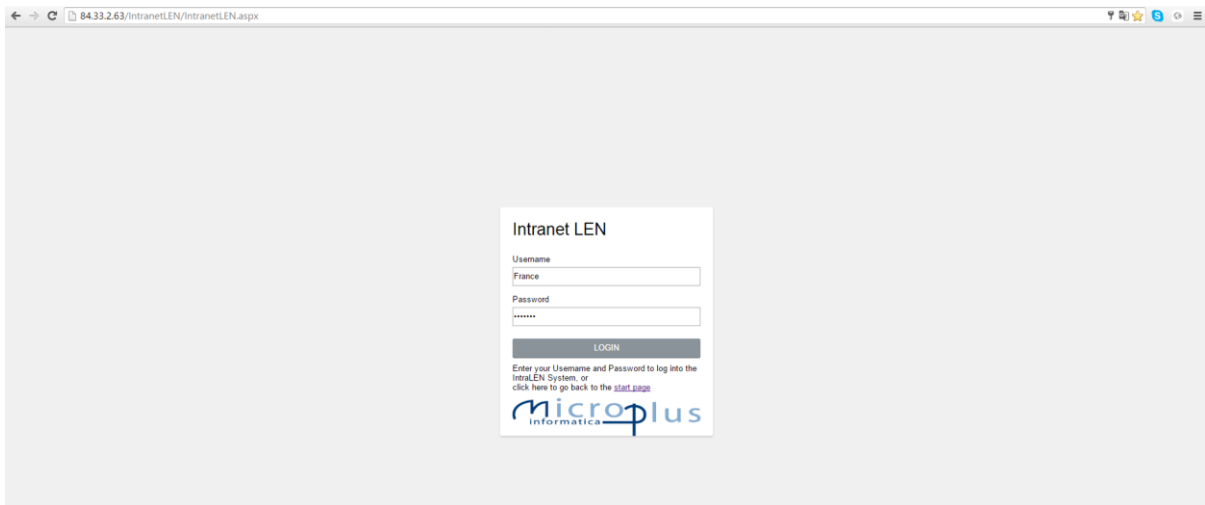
84.33.2.63/IntranetLEN/IntranetLEN.aspx

Intranet LEN

Username

France

Password

••••••••

LOGIN

Enter your Username and Password to log into the IntraLEN System, or click here to go back to the start page

micro plus informatica